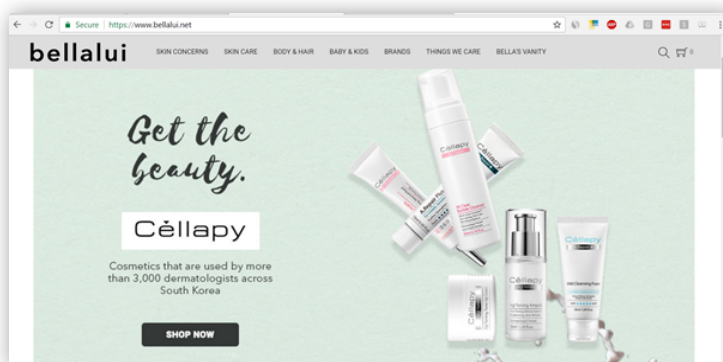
Secure | https://www.bellalui.net

bellalui

SKIN CONCERNS SKIN CARE BODY & HAIR BABY & KIDS BRANDS THINGS WE CARE BELLA'S VANITY

0

Get the beauty.

Cěllapy

Cosmetics that are used by more than 3,000 dermatologists across South Korea

SHOP NOW

Cěllapy

Cěllapy

Cěllapy

Cěllapy

Cěllapy

Cěllapy

Cěllapy